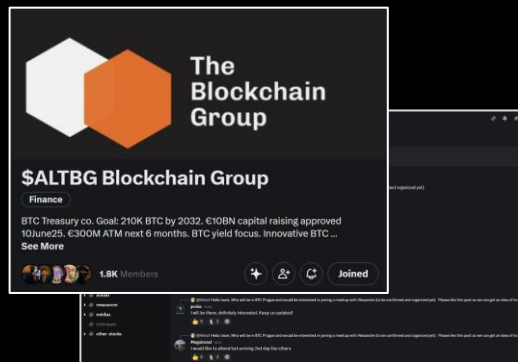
The Blockchain Group

$ALTBG Blockchain Group

Finance

BTC Treasury co. Goal: 210K BTC by 2032. €10BN capital raising approved 10June25. €300M ATM next 6 months. BTC yield focus. Innovative BTC ...

See More

1.8K Members

Joined

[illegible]

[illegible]

I will be there, definitely interested. Keep us updated!

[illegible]

I would like to attend but arriving 2nd day like others

resources

memes

other stocks

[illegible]